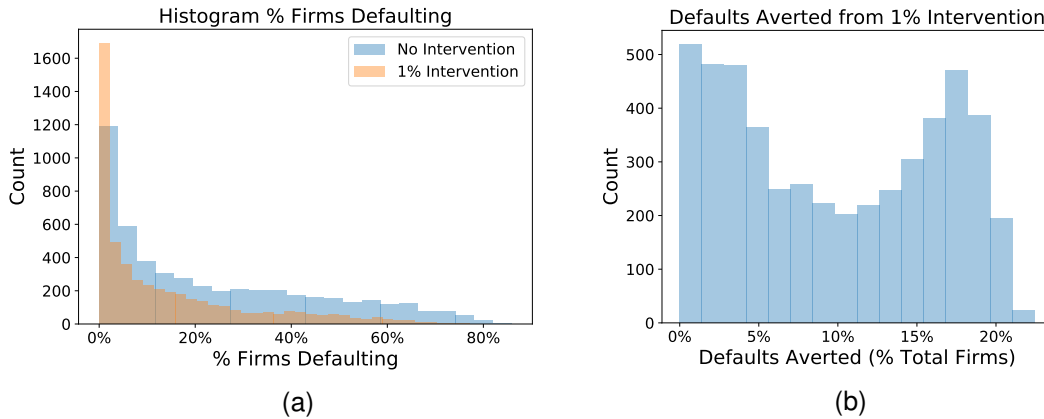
Histogram % Firms Defaulting

No Intervention
1% Intervention

Count

1600
1400
1200
1000
800
600
400
200
0

0%
20%
40%
60%
80%

% Firms Defaulting

(a)

Defaults Averted from 1% Intervention

Count

500
400
300
200
100
0

0%
5%
10%
15%
20%

Defaults Averted (% Total Firms)

(b)